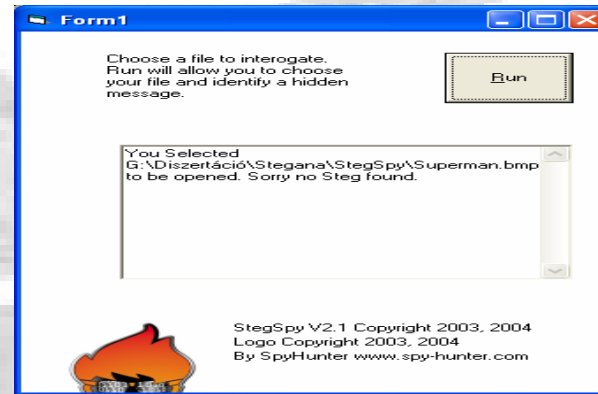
Form1

Choose a file to interogate. Run will allow you to choose your file and identify a hidden message.

Run

You Selected
G:\Diszertáció\Stegana\StegSpy\Superman.bmp
to be opened. Sorry no Steg found.

StegSpy V2.1 Copyright 2003, 2004
Logo Copyright 2003, 2004
By SpyHunter www.spy-hunter.com